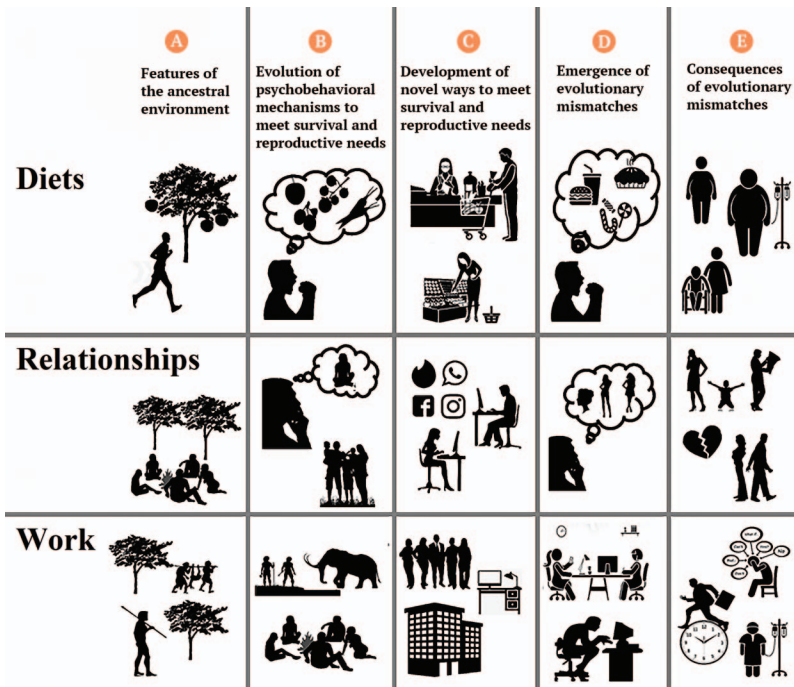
A
Features of the ancestral environment

B
Evolution of psychobehavioral mechanisms to meet survival and reproductive needs

C
Development of novel ways to meet survival and reproductive needs

D
Emergence of evolutionary mismatches

E
Consequences of evolutionary mismatches

Diets

Relationships

Work